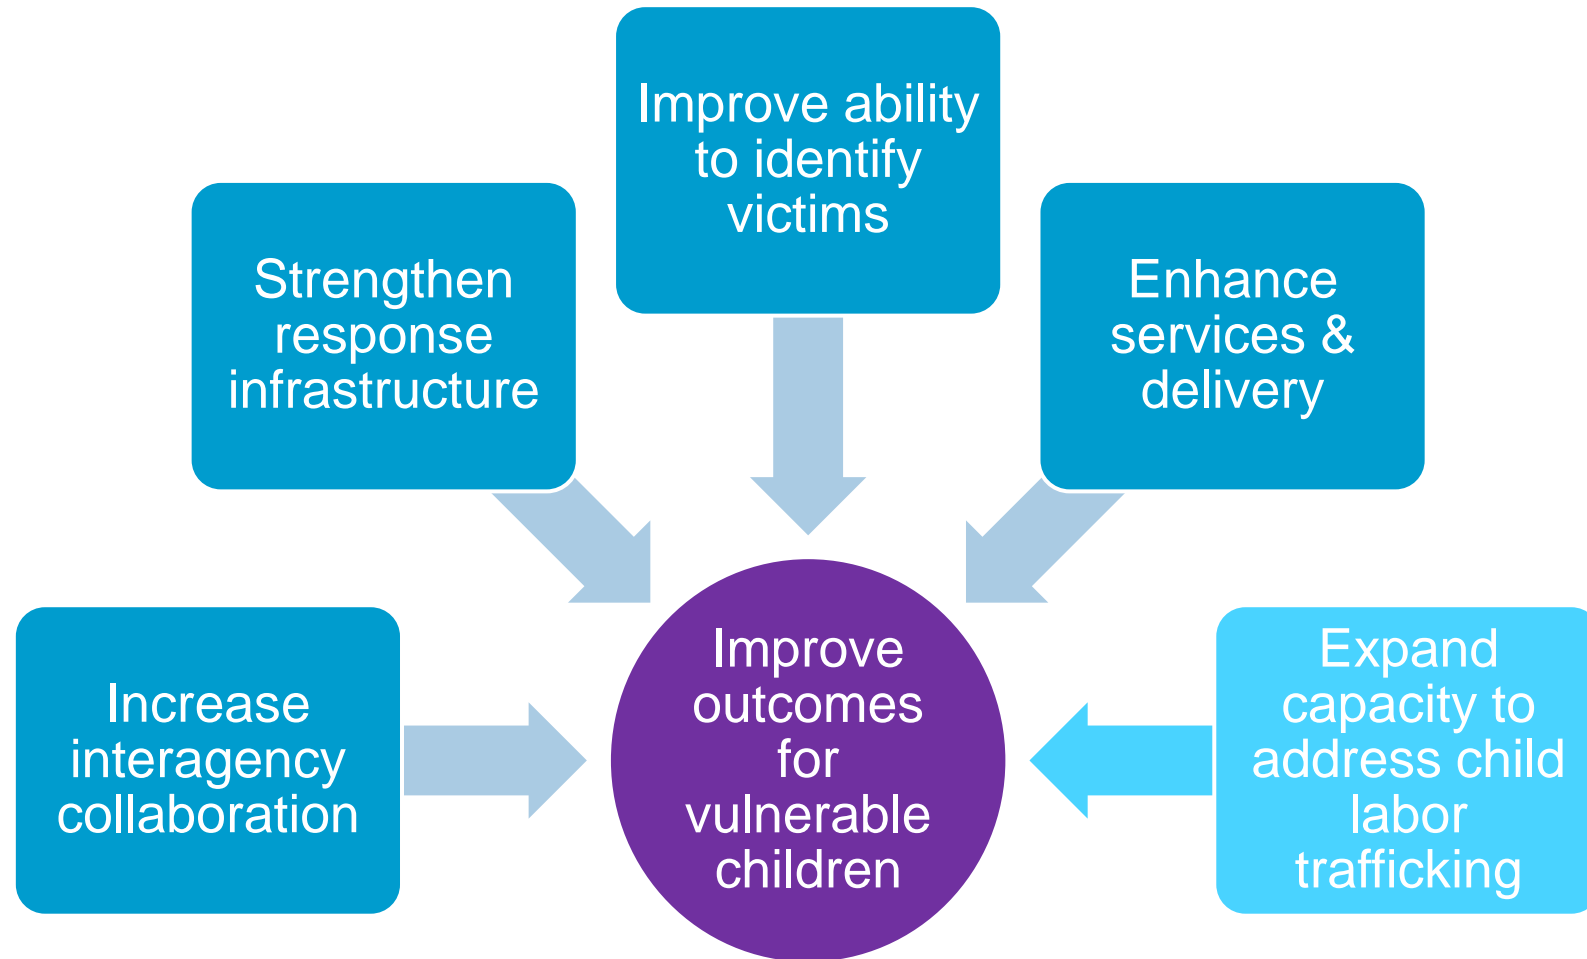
Improve ability to identify victims

Strengthen response infrastructure

Enhance services & delivery

Increase interagency collaboration

Improve outcomes for vulnerable children

Expand capacity to address child labor trafficking